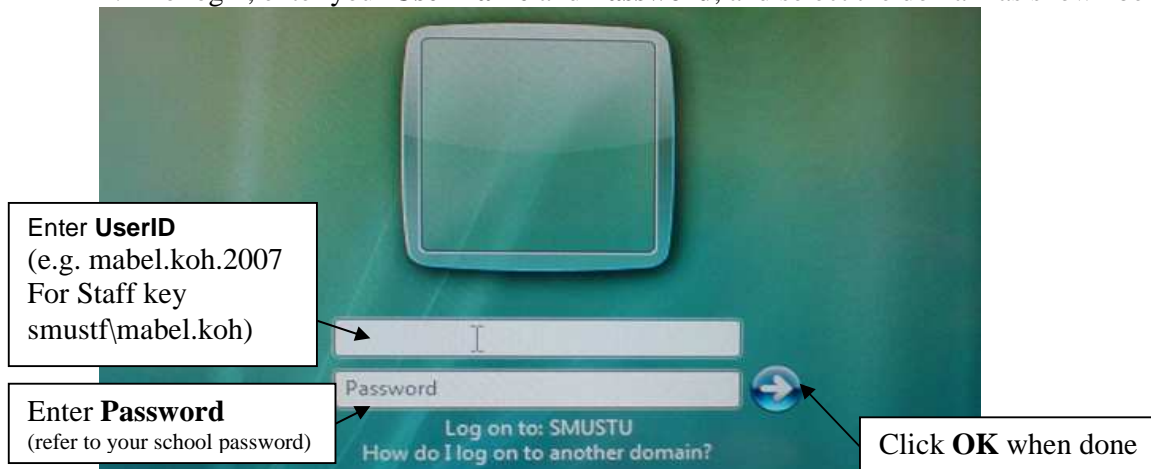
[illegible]

Enter **UserID**
(e.g. mabel.koh.2007
For Staff key
smustf\mabel.koh)

Password

Enter **Password**
(refer to your school password)

Log on to: SMUSTU
How do I log on to another domain?

Click **OK** when done